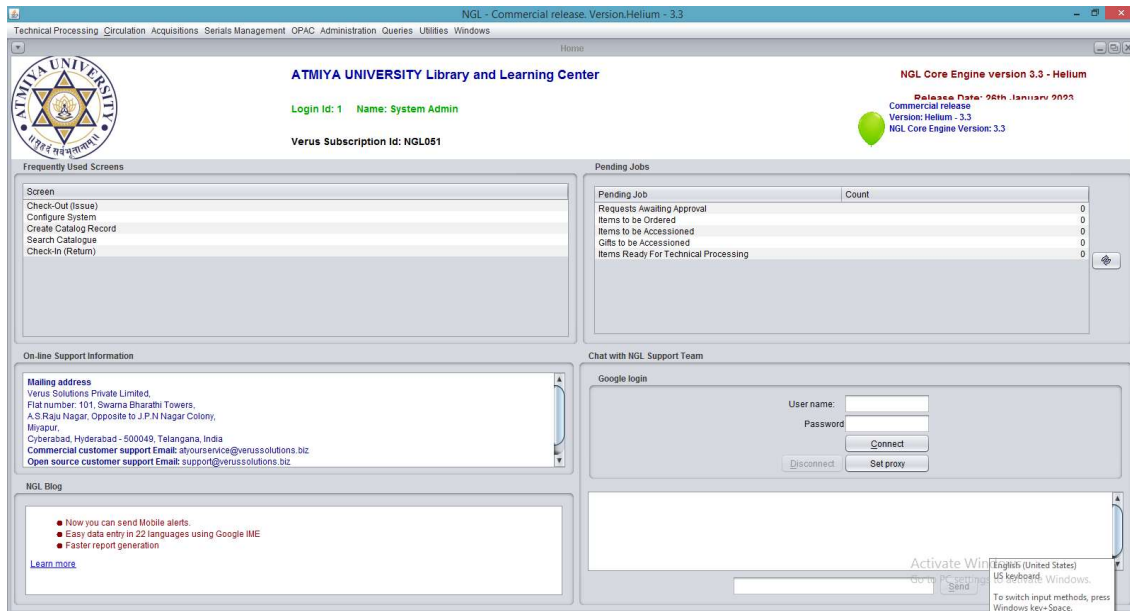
NGL - Commercial release. Version.Helium - 3.3

Technical Processing Circulation Acquisitions Serials Management OPAC Administration Queries Utilities Windows

Home

ATMIYA UNIVERSITY

ATMIYA UNIVERSITY Library and Learning Center

Login Id: 1 Name: System Admin

Verus Subscription Id: NGL051

NGL Core Engine version 3.3 - Helium

Release Date: 26th January 2023

Commercial release
Version: Helium - 3.3
NGL Core Engine Version: 3.3

Frequently Used Screens

| Screen |
|---|
| Check-Out (Issue) |
| Configure System |
| Create Catalog Record |
| Search Catalogue |
| Check-In (Return) |

Pending Jobs

| Pending Job | Count |
|---|---|
| Requests Awaiting Approval | 0 |
| Items to be Ordered | 0 |
| Items to be Accessioned | 0 |
| Gifts to be Accessioned | 0 |
| Items Ready For Technical Processing | 0 |

On-line Support Information

Mailing address
Verus Solutions Private Limited,
Flat number: 101, Swarna Bharathi Towers,
A.S.Raju Nagar, Opposite to J.P.N Nagar Colony,
Miyapur,
Cyberabad, Hyderabad - 500049, Telangana, India
Commercial customer support Email: atyourservice@verussolutions.biz
Open source customer support Email: support@verussolutions.biz

Chat with NGL Support Team

Google login

User name:
Password
Connect
Disconnect
Set proxy

NGL Blog

• Now you can send Mobile alerts.
• Easy data entry in 22 languages using Google IME
• Faster report generation

Learn more

Activate Windows
Go to PC settings to activate Windows.

English (United States)
US keyboard

To switch input methods, press Windows key+Space.

Send